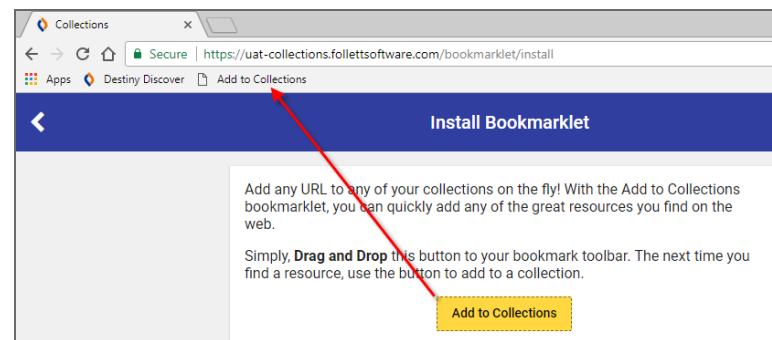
Collections ×

Secure | https://uat-collections.follettsoftware.com/bookmarklet/install

Apps  Destiny Discover  Add to Collections

Install Bookmarklet

Add any URL to any of your collections on the fly! With the Add to Collections bookmarklet, you can quickly add any of the great resources you find on the web.

Simply, **Drag and Drop** this button to your bookmark toolbar. The next time you find a resource, use the button to add to a collection.

Add to Collections